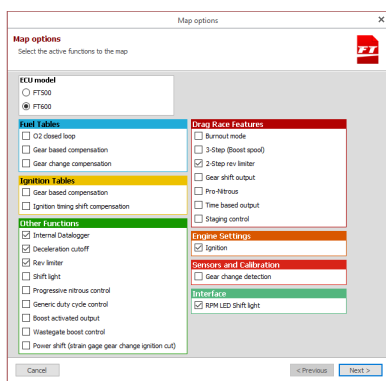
Map options

Map options
Select the active functions to the map

FT

ECU model
FT500
FT600

Fuel Tables
O2 closed loop
Gear based compensation
Gear change compensation

Ignition Tables
Gear based compensation
Ignition timing shift compensation

Other Functions
Internal Datalogger
Deceleration cutoff
Rev limiter
Shift light
Progressive nitrous control
Generic duty cycle control
Boost activated output
Wastegate boost control
Power shift (strain gage gear change ignition cut)

Drag Race Features
Burnout mode
3-Step (Boost spool)
2-Step rev limiter
Gear shift output
Pro-Nitrous
Time based output
Staging control

Engine Settings
Ignition

Sensors and Calibration
Gear change detection

Interface
RPM LED Shift light

Cancel
< Previous
Next >